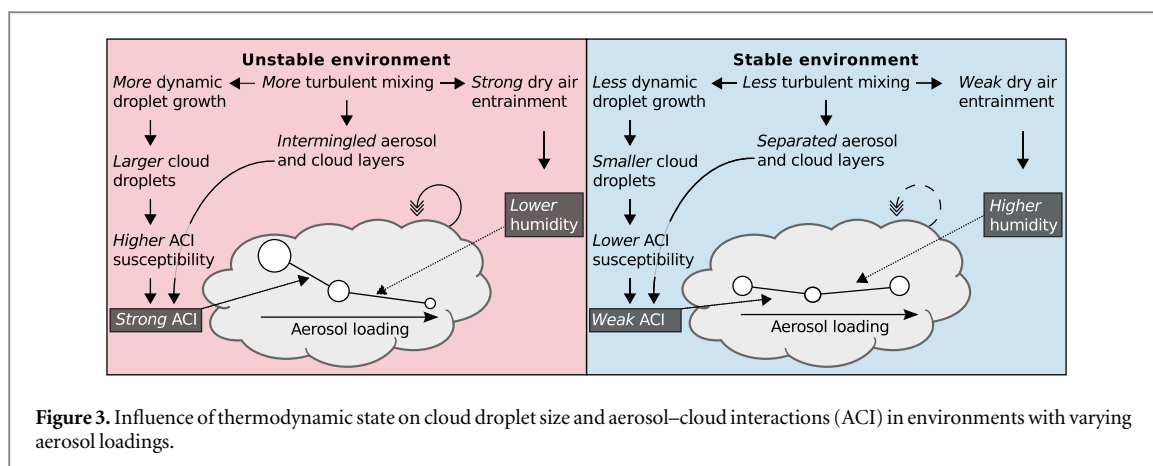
Unstable environment

More dynamic droplet growth

More turbulent mixing

Strong dry air entrainment

Larger cloud droplets

Intermingled aerosol and cloud layers

Higher ACI susceptibility

Lower humidity

Strong ACI

Aerosol loading

Stable environment

Less dynamic droplet growth

Less turbulent mixing

Weak dry air entrainment

Smaller cloud droplets

Separated aerosol and cloud layers

Lower ACI susceptibility

Higher humidity

Weak ACI

Aerosol loading

**Figure 3.** Influence of thermodynamic state on cloud droplet size and aerosol–cloud interactions (ACI) in environments with varying aerosol loadings.